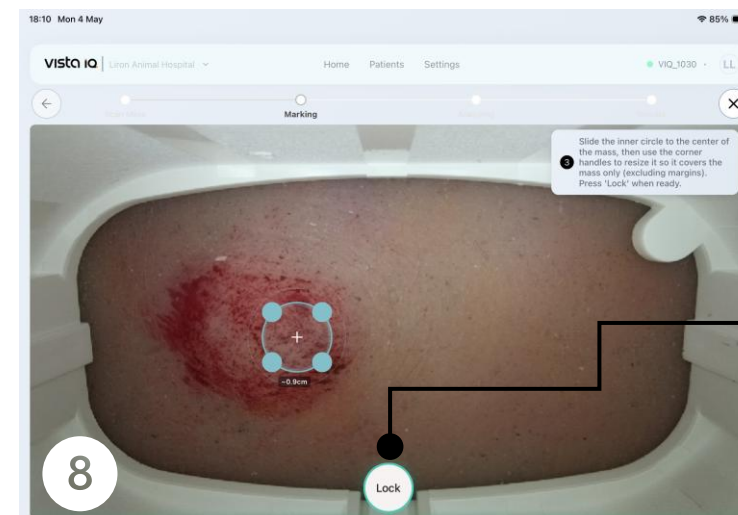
18:10 Mon 4 May

85%

vista IQ | Liron Animal Hospital

Home Patients Settings

VIQ_1030

LL

Marking

3 Slide the inner circle to the center of the mass, then use the corner handles to resize it so it covers the mass only (excluding margins). Press 'Lock' when ready.

~0.9cm

8

Lock